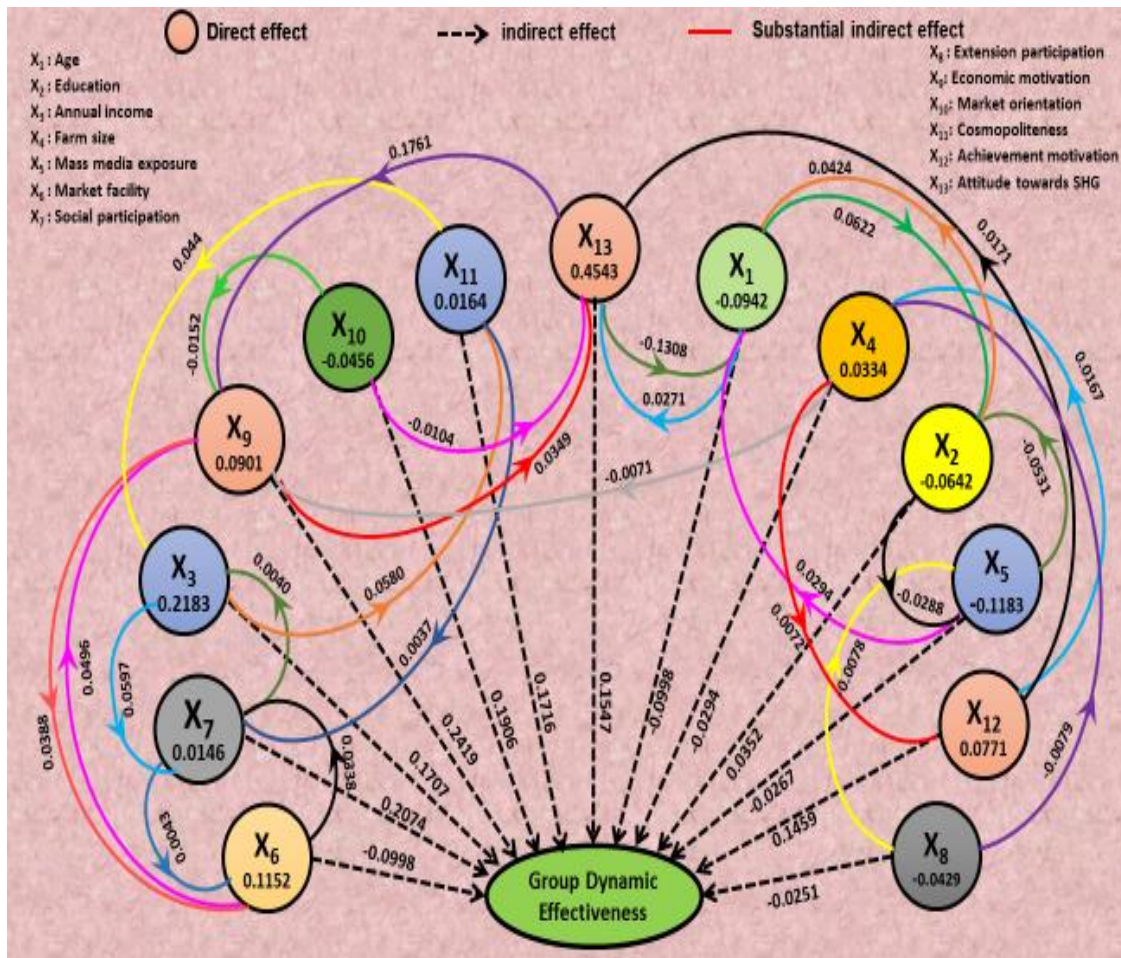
Direct effect
indirect effect
Substantial indirect effect

$X_1$ : Age
$X_2$ : Education
$X_3$ : Annual income
$X_4$ : Farm size
$X_5$ : Mass media exposure
$X_6$ : Market facility
$X_7$ : Social participation

$X_8$ : Extension participation
$X_9$: Economic motivation
$X_{10}$: Market orientation
$X_{11}$: Cosmopoliteness
$X_{12}$: Achievement motivation
$X_{13}$: Attitude towards SHG

$X_{13}$ 0.4543
$X_{11}$ 0.0164
$X_{10}$ -0.0456
$X_9$ 0.0901
$X_3$ 0.2183
$X_7$ 0.0146
$X_6$ 0.1152
$X_1$ -0.0942
$X_4$ 0.0334
$X_2$ -0.0642
$X_5$ -0.1183
$X_{12}$ 0.0771
$X_8$ -0.0429

0.1761
0.044
-0.0152
-0.0104
0.0349
-0.1308
0.0271
0.0424
0.0622
0.0171
0.0167
-0.0531
-0.0071
-0.0288
0.0294
0.0072
0.0078
-0.0079
0.0040
0.0580
0.0037
0.0496
0.0597
0.0388
0.0043
0.0238
0.2419
0.1906
0.1716
0.1547
-0.0998
-0.0294
0.0352
-0.0267
0.1459
0.1707
0.2074
-0.0998
-0.0251

Group Dynamic Effectiveness